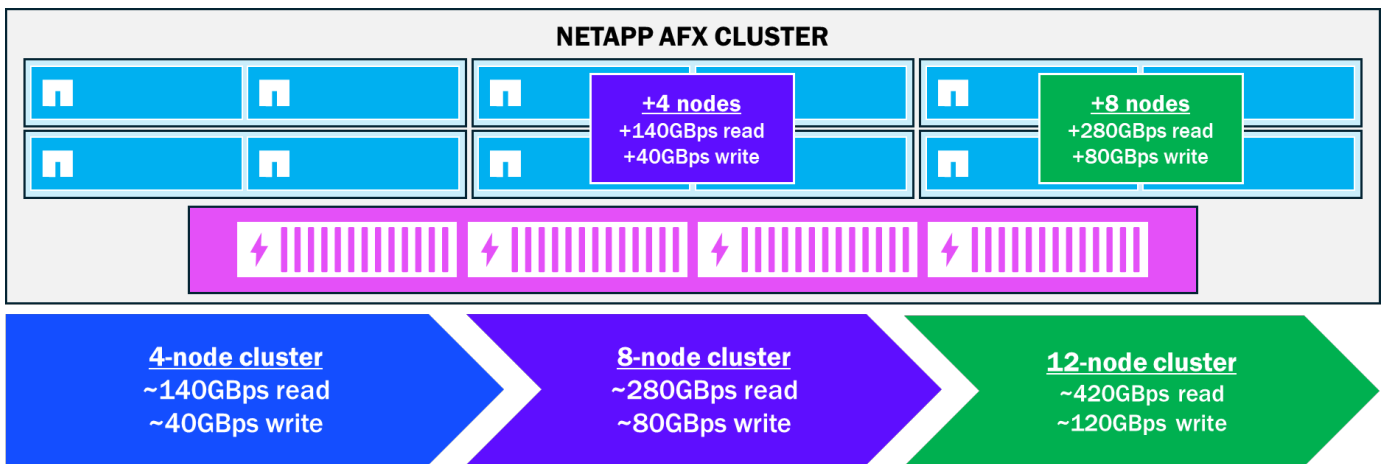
NETAPP AFX CLUSTER

+4 nodes
+140GBps read
+40GBps write

+8 nodes
+280GBps read
+80GBps write

4-node cluster
~140GBps read
~40GBps write

8-node cluster
~280GBps read
~80GBps write

12-node cluster
~420GBps read
~120GBps write